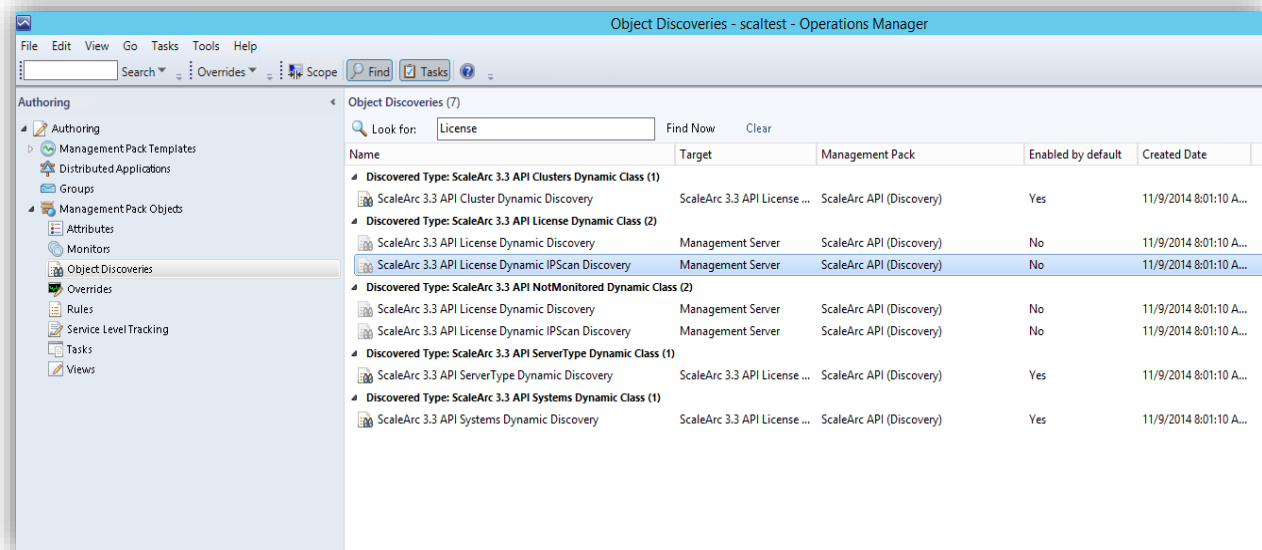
Object Discoveries - scaltest - Operations Manager

File Edit View Go Tasks Tools Help

Search ▾ Overrides ▾ Scope Find Tasks

Authoring

Authoring
Management Pack Templates
Distributed Applications
Groups
Management Pack Objects
Attributes
Monitors
Object Discoveries
Overrides
Rules
Service Level Tracking
Tasks
Views

Object Discoveries (7)

Look for: License Find Now Clear

| Name | Target | Management Pack | Enabled by default | Created Date |
|---|---|---|---|---|
| **Discovered Type: ScaleArc 3.3 API Clusters Dynamic Class (1)** | | | | |
| ScaleArc 3.3 API Cluster Dynamic Discovery | ScaleArc 3.3 API License ... | ScaleArc API (Discovery) | Yes | 11/9/2014 8:01:10 A... |
| **Discovered Type: ScaleArc 3.3 API License Dynamic Class (2)** | | | | |
| ScaleArc 3.3 API License Dynamic Discovery | Management Server | ScaleArc API (Discovery) | No | 11/9/2014 8:01:10 A... |
| ScaleArc 3.3 API License Dynamic IPScan Discovery | Management Server | ScaleArc API (Discovery) | No | 11/9/2014 8:01:10 A... |
| **Discovered Type: ScaleArc 3.3 API NotMonitored Dynamic Class (2)** | | | | |
| ScaleArc 3.3 API License Dynamic Discovery | Management Server | ScaleArc API (Discovery) | No | 11/9/2014 8:01:10 A... |
| ScaleArc 3.3 API License Dynamic IPScan Discovery | Management Server | ScaleArc API (Discovery) | No | 11/9/2014 8:01:10 A... |
| **Discovered Type: ScaleArc 3.3 API ServerType Dynamic Class (1)** | | | | |
| ScaleArc 3.3 API ServerType Dynamic Discovery | ScaleArc 3.3 API License ... | ScaleArc API (Discovery) | Yes | 11/9/2014 8:01:10 A... |
| **Discovered Type: ScaleArc 3.3 API Systems Dynamic Class (1)** | | | | |
| ScaleArc 3.3 API Systems Dynamic Discovery | ScaleArc 3.3 API License ... | ScaleArc API (Discovery) | Yes | 11/9/2014 8:01:10 A... |